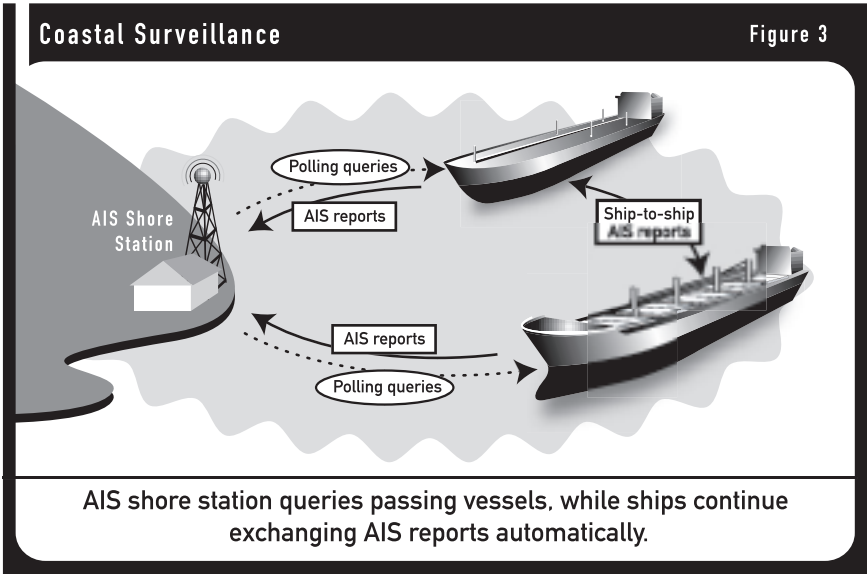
Coastal Surveillance

Figure 3

Polling queries

AIS reports

AIS Shore Station

Ship-to-ship AIS reports

AIS reports

Polling queries

AIS shore station queries passing vessels, while ships continue exchanging AIS reports automatically.